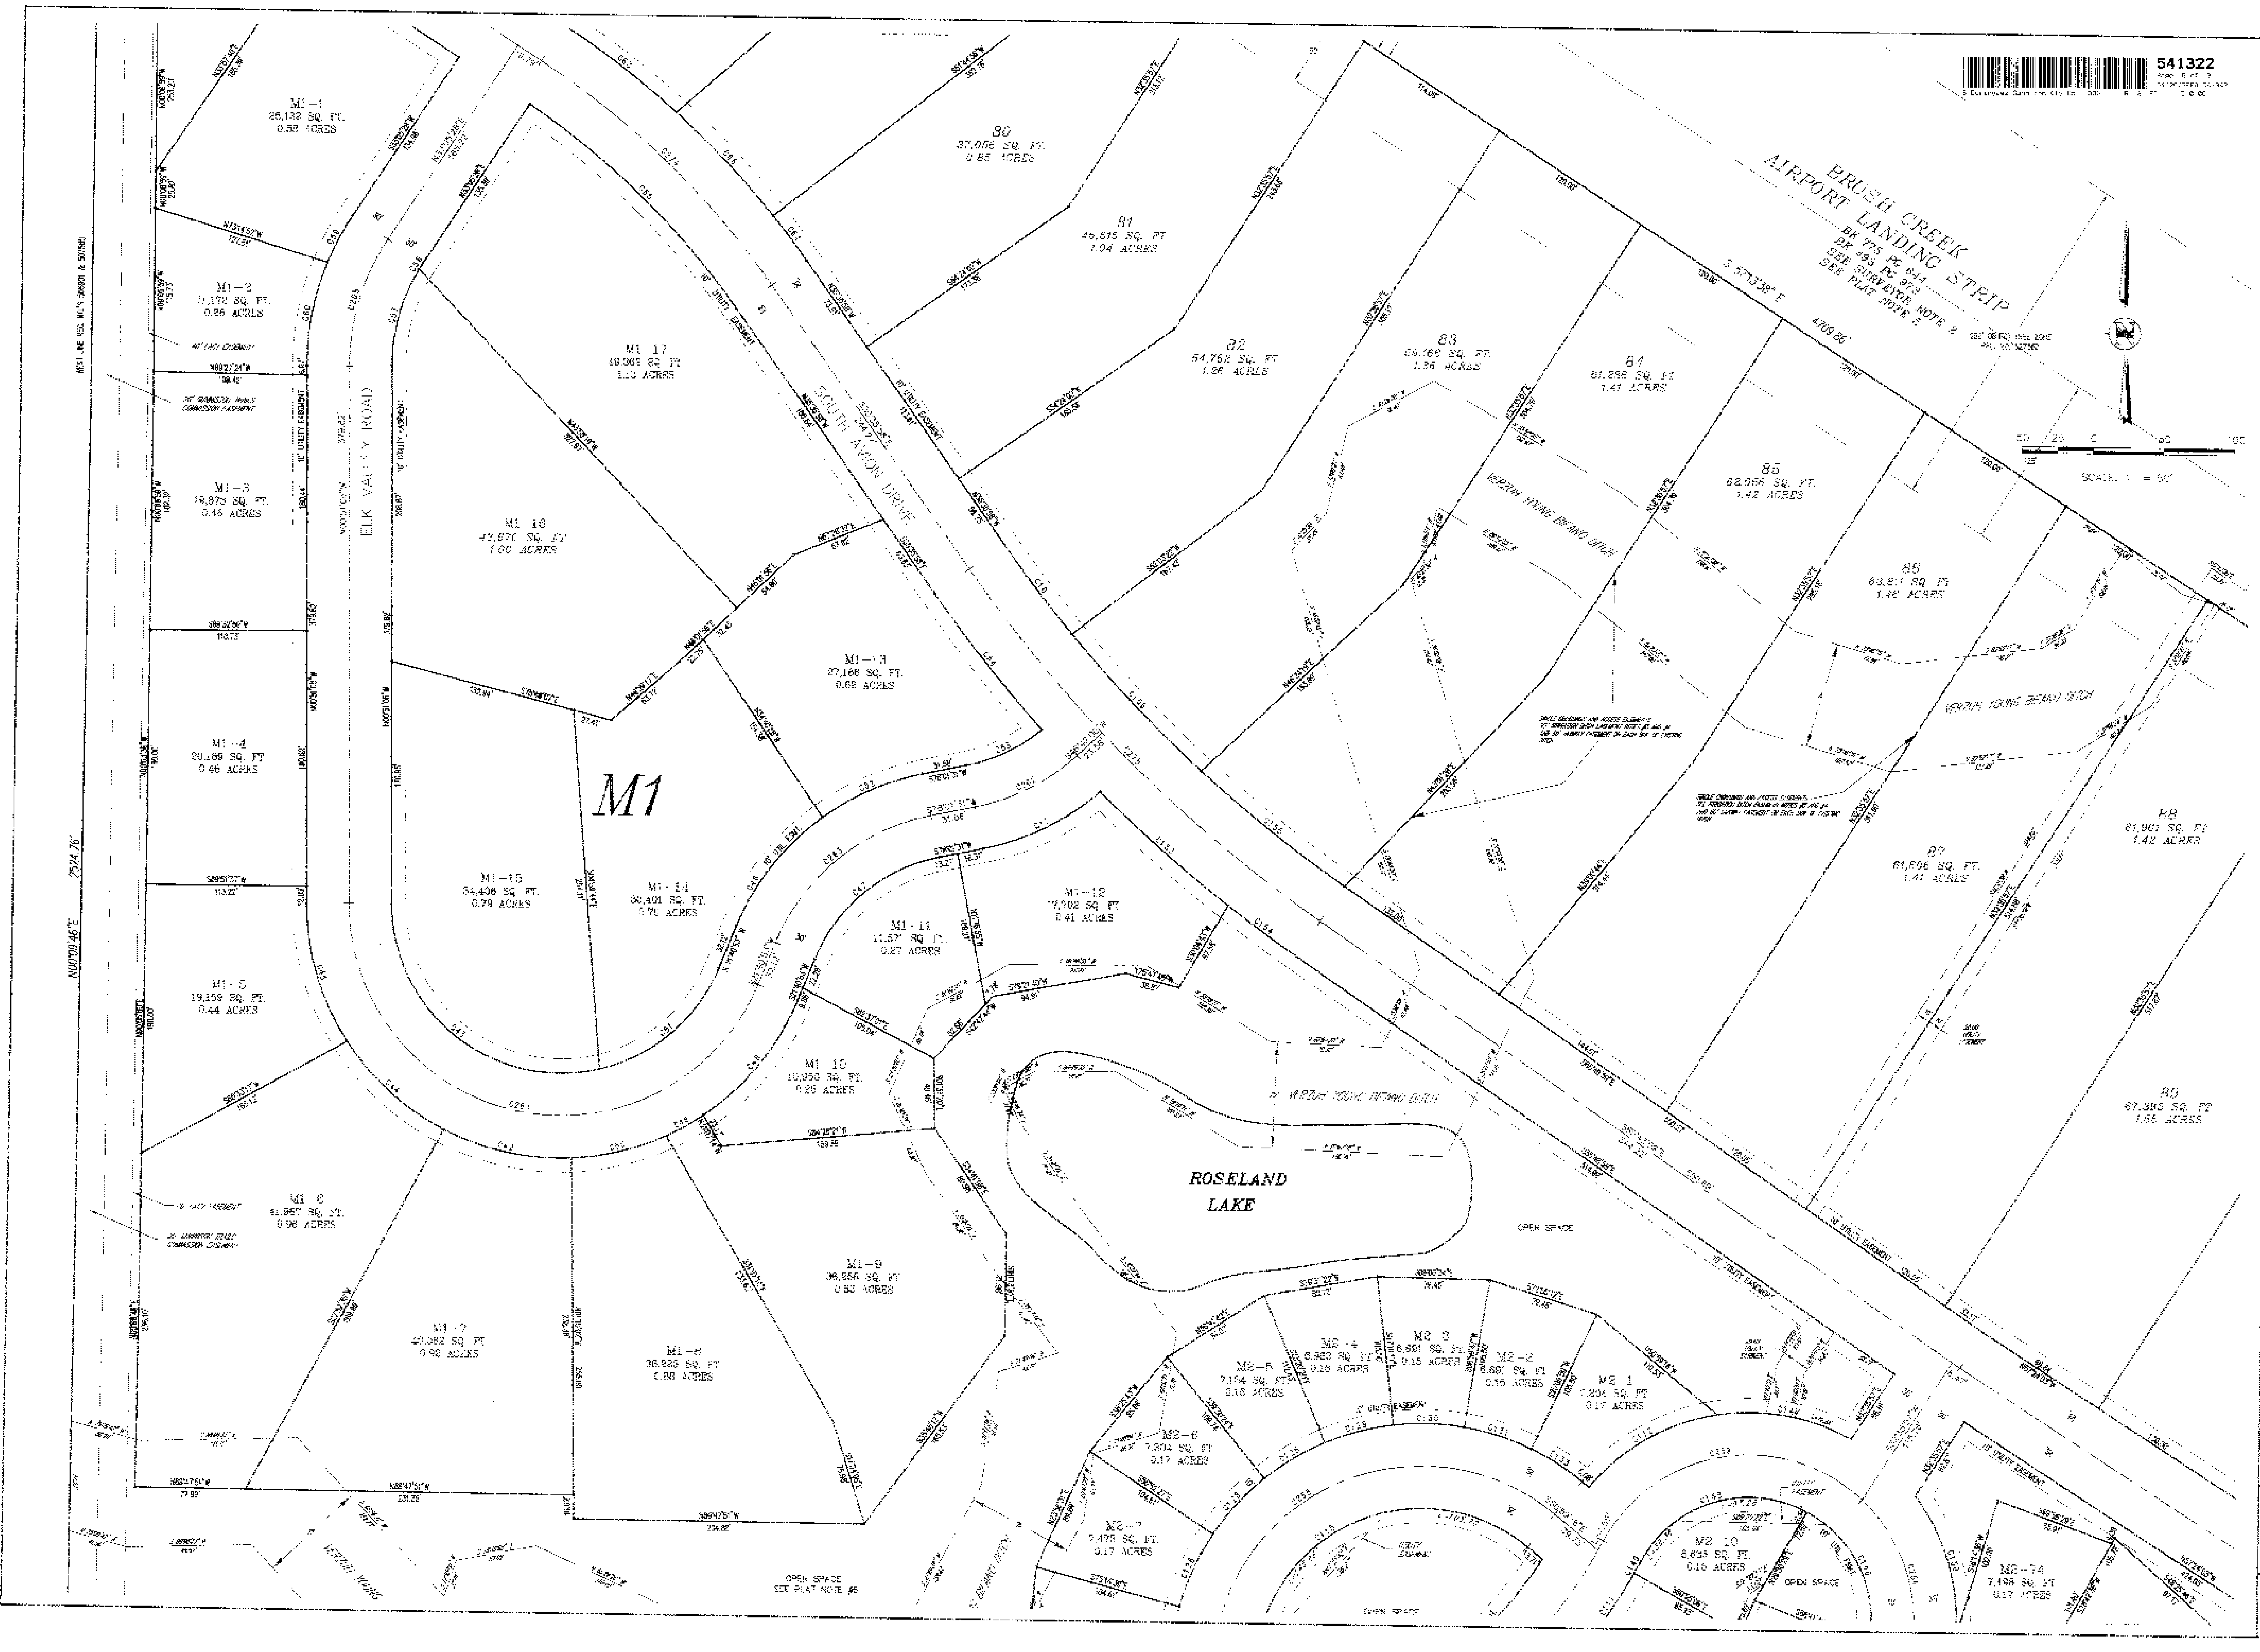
541322

BRUSH CREEK
AIRPORT LANDING STRIP
BK 775 PG 644
SEE SURVEYOR NOTE 8
SEE PLAT NOTE 2

S 57°13'38" E 4709.86'

SCALE: 1" = 50'

M1-1
26,132 SQ. FT.
0.58 ACRES

M1-2
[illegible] SQ. FT.
0.86 ACRES

M1-3
19,973 SQ. FT.
0.46 ACRES

M1-4
20,169 SQ. FT.
0.46 ACRES

M1-5
19,159 SQ. FT.
0.44 ACRES

M1-6
41,957 SQ. FT.
0.96 ACRES

M1-7
42,082 SQ. FT.
0.96 ACRES

M1-8
38,220 SQ. FT.
0.88 ACRES

M1-9
36,256 SQ. FT.
0.83 ACRES

M1-10
10,950 SQ. FT.
0.25 ACRES

M1-11
11,57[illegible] SQ. FT.
0.27 ACRES

M1-12
17,902 SQ. FT.
0.41 ACRES

M1-13
27,166 SQ. FT.
0.62 ACRES

M1-14
30,401 SQ. FT.
0.70 ACRES

M1-15
34,406 SQ. FT.
0.79 ACRES

M1-16
43,670 SQ. FT.
1.00 ACRES

M1-17
49,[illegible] SQ. FT.
1.1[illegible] ACRES

M1

80
37,056 SQ. FT.
0.85 ACRES

81
45,615 SQ. FT.
1.04 ACRES

82
54,762 SQ. FT.
1.26 ACRES

83
54,169 SQ. FT.
1.36 ACRES

84
61,286 SQ. FT.
1.41 ACRES

85
62,066 SQ. FT.
1.42 ACRES

86
63,8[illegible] SQ. FT.
1.46 ACRES

87
61,606 SQ. FT.
1.41 ACRES

88
61,961 SQ. FT.
1.42 ACRES

89
67,393 SQ. FT.
1.55 ACRES

ELK VALLEY ROAD

SOUTH AVON DRIVE

ROSELAND
LAKE

OPEN SPACE

OPEN SPACE
SEE PLAT NOTE #6

M2-1
7,204 SQ. FT.
0.17 ACRES

M2-2
6,60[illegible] SQ. FT.
0.15 ACRES

M2-3
6,601 SQ. FT.
0.15 ACRES

M2-4
6,933 SQ. FT.
0.16 ACRES

M2-5
7,154 SQ. FT.
0.16 ACRES

M2-6
7,304 SQ. FT.
0.17 ACRES

M2-7
7,479 SQ. FT.
0.17 ACRES

M2-10
6,655 SQ. FT.
0.15 ACRES

M2-74
7,198 SQ. FT.
0.17 ACRES

OPEN SPACE

N00°00'46"E 2574.76'

WEST LINE NE1/4 SECTION 2

10' UTILITY EASEMENT

NORTH YOUNG BROWN DITCH